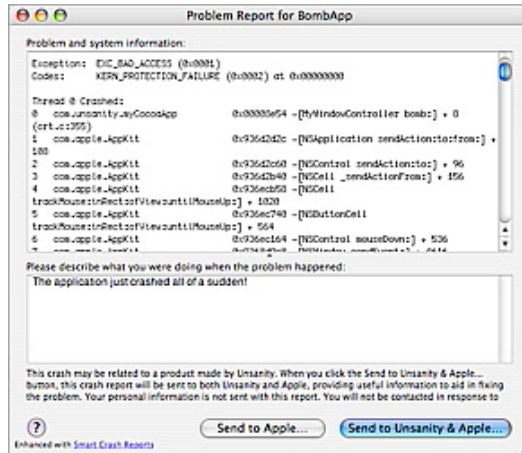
Problem Report for BombApp

Problem and system information:

Exception: EXC_BAD_ACCESS (0x0001)
Codes: KERN_PROTECTION_FAILURE (0x0002) at 0x00000000

Thread 0 Crashed:
0 com.unsanity.myCocoaApp 0x00003e54 -[MyWindowController bomb:] + 0 (crt.c:355)
1 com.apple.AppKit 0x936d2d2c -[NSApplication sendAction:to:from:] + 108
2 com.apple.AppKit 0x936d2c68 -[NSControl sendAction:to:] + 96
3 com.apple.AppKit 0x936d2b40 -[NSCell _sendActionFrom:] + 156
4 com.apple.AppKit 0x936ecb50 -[NSCell trackMouse:inRect:ofView:untilMouseUp:] + 1020
5 com.apple.AppKit 0x936ec740 -[NSButtonCell trackMouse:inRect:ofView:untilMouseUp:] + 564
6 com.apple.AppKit 0x936ec164 -[NSControl mouseDown:] + 536
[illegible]

Please describe what you were doing when the problem happened:

The application just crashed all of a sudden!

This crash may be related to a product made by Unsanity. When you click the Send to Unsanity & Apple... button, this crash report will be sent to both Unsanity and Apple, providing useful information to aid in fixing the problem. Your personal information is not sent with this report. You will not be contacted in response to

?
Enhanced with Smart Crash Reports

Send to Apple...

Send to Unsanity & Apple...